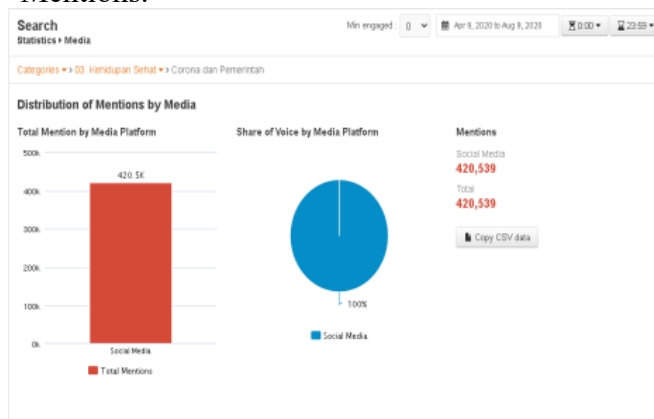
Mentions.

Search
Statistics ▸ Media

Min engaged : 0 ▾ Apr 9, 2020 to Aug 9, 2020 0:00 ▾ 23:59 ▾

Categories ▾ ▸ 03. Kehidupan Sehat ▾ ▸ Corona dan Pemerintah

Distribution of Mentions by Media

Total Mention by Media Platform

500k
400k
300k
200k
100k
0k

420.5K

Social Media

Total Mentions

Share of Voice by Media Platform

100%

Social Media

Mentions

Social Media
420,539

Total
420,539

Copy CSV data